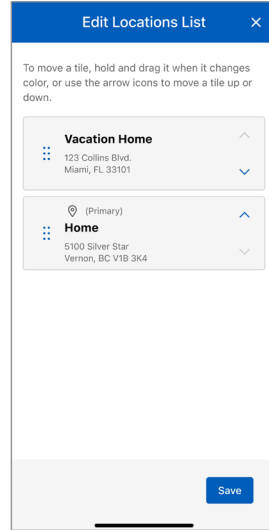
Edit Locations List ✕

To move a tile, hold and drag it when it changes color, or use the arrow icons to move a tile up or down.

Vacation Home
123 Collins Blvd.
Miami, FL 33101

(Primary)
Home
5100 Silver Star
Vernon, BC V1B 3K4

Save